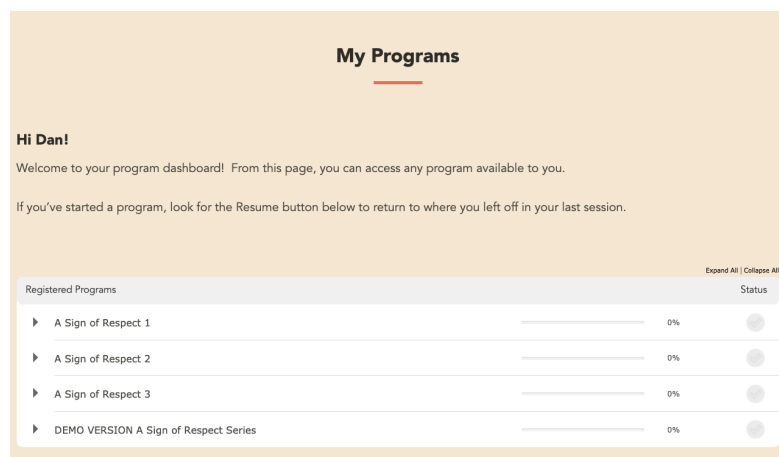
My Programs

Hi Dan!

Welcome to your program dashboard! From this page, you can access any program available to you.

If you've started a program, look for the Resume button below to return to where you left off in your last session.

Expand All | Collapse All

| Registered Programs | | Status |
|---|---|---|
| A Sign of Respect 1 | 0% | |
| A Sign of Respect 2 | 0% | |
| A Sign of Respect 3 | 0% | |
| DEMO VERSION A Sign of Respect Series | 0% | |